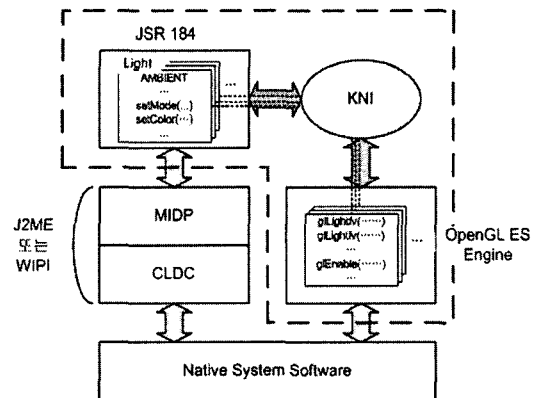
JSR 184

Light
AMBIENT
...
setMode(...)
setColor(···)
...

···

KNI

J2ME
또는
WIPI

MIDP

CLDC

glLightv(······)
glLightv(······)
...
glEnable(······)
...

···

OpenGL ES
Engine

Native System Software